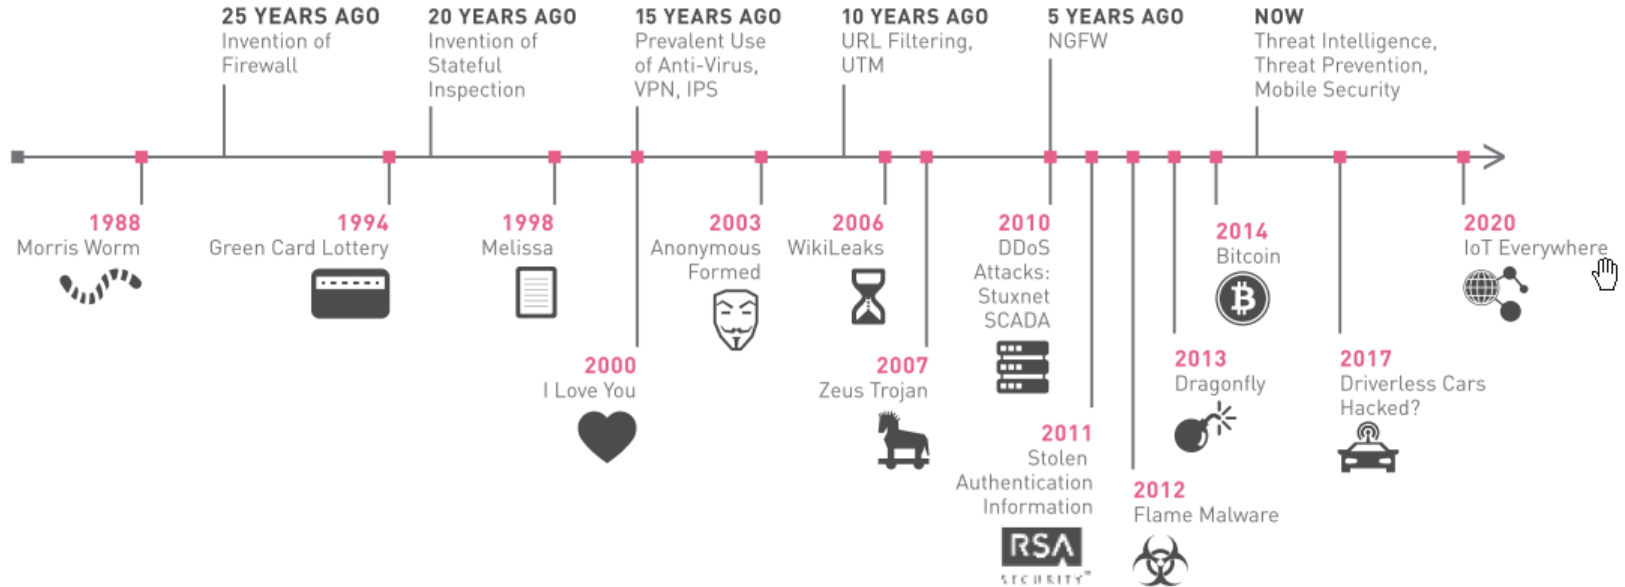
25 YEARS AGO
Invention of Firewall

20 YEARS AGO
Invention of Stateful Inspection

15 YEARS AGO
Prevalent Use of Anti-Virus, VPN, IPS

10 YEARS AGO
URL Filtering, UTM

5 YEARS AGO
NGFW

NOW
Threat Intelligence, Threat Prevention, Mobile Security

1988
Morris Worm

1994
Green Card Lottery

1998
Melissa

2000
I Love You

2003
Anonymous Formed

2006
WikiLeaks

2007
Zeus Trojan

2010
DDoS Attacks: Stuxnet SCADA

2011
Stolen Authentication Information

RSA
SECURITY

2012
Flame Malware

2013
Dragonfly

2014
Bitcoin

2017
Driverless Cars Hacked?

2020
IoT Everywhere